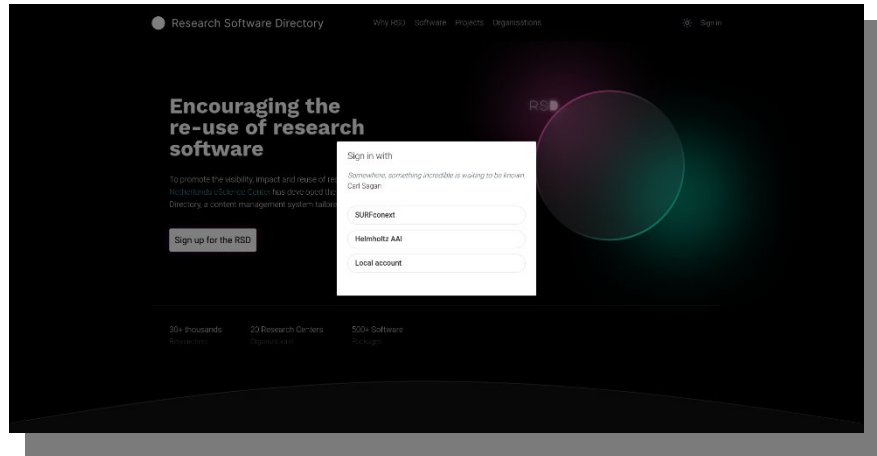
Research Software Directory

Why RSD Software Projects Organisations

Sign in

Encouraging the re-use of research software

To promote the visibility, impact and reuse of re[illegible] Netherlands eScience Center has developed the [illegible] Directory, a content management system tailor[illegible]

Sign up for the RSD

RSD

Sign in with

Somewhere, something incredible is waiting to be known. Carl Sagan

SURFconext

Helmholtz AAI

Local account

30+ thousands Researchers

20 Research Centers Organisations

500+ Software Packages